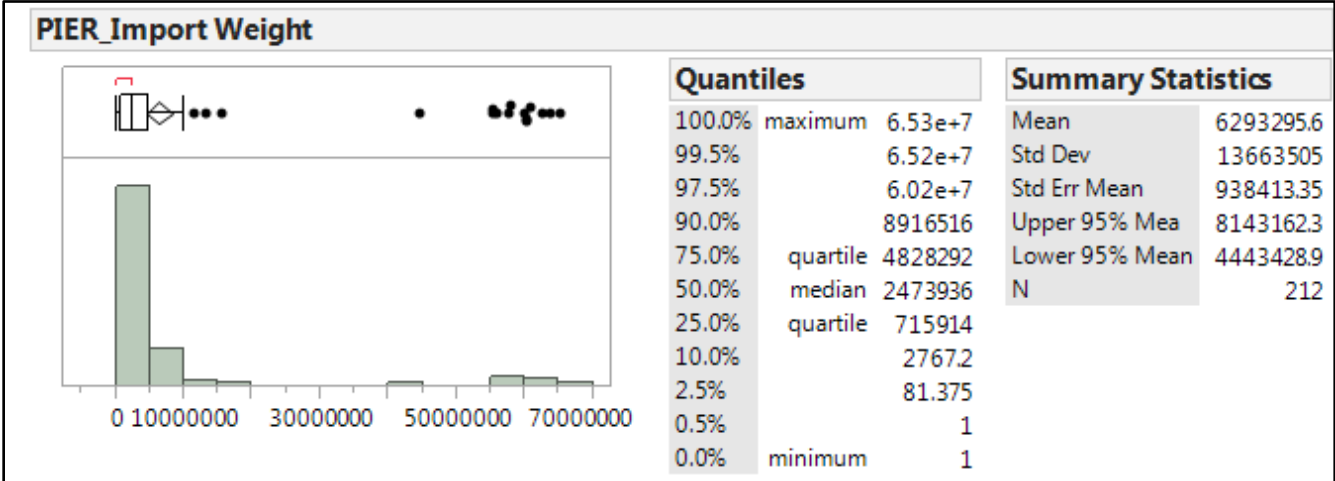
PIER_Import Weight

0 10000000 30000000 50000000 70000000

Quantiles

| | | |
|---|---|---|
| 100.0% | maximum | 6.53e+7 |
| 99.5% | | 6.52e+7 |
| 97.5% | | 6.02e+7 |
| 90.0% | | 8916516 |
| 75.0% | quartile | 4828292 |
| 50.0% | median | 2473936 |
| 25.0% | quartile | 715914 |
| 10.0% | | 2767.2 |
| 2.5% | | 81.375 |
| 0.5% | | 1 |
| 0.0% | minimum | 1 |

Summary Statistics

| | |
|---|---|
| Mean | 6293295.6 |
| Std Dev | 13663505 |
| Std Err Mean | 938413.35 |
| Upper 95% Mea | 8143162.3 |
| Lower 95% Mean | 4443428.9 |
| N | 212 |